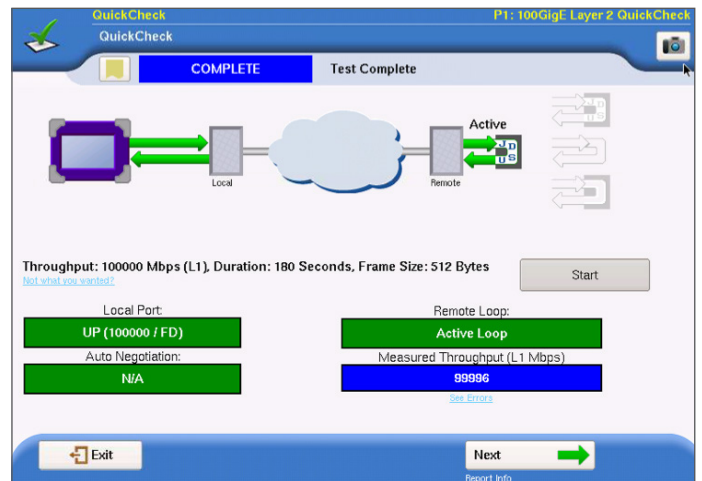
QuickCheck
P1: 100GigE Layer 2 QuickCheck
QuickCheck

COMPLETE
Test Complete

Active
Local
Remote

Throughput: 100000 Mbps (L1), Duration: 180 Seconds, Frame Size: 512 Bytes
Not what you wanted?

Start

Local Port:
UP (100000 / FD)
Auto Negotiation:
N/A

Remote Loop:
Active Loop
Measured Throughput (L1 Mbps)
99996
See Errors

Exit
Next
Report Info